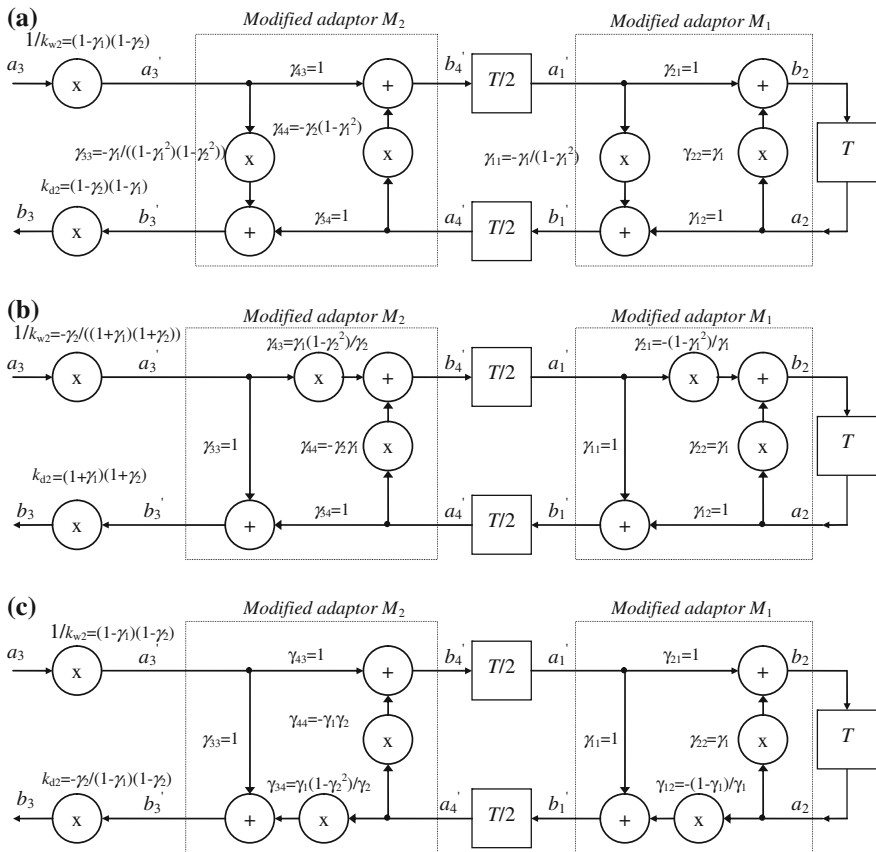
(a)

Modified adaptor $M_2$

Modified adaptor $M_1$

$1/k_{w2}=(1-\gamma_1)(1-\gamma_2)$

$a_3$ x $a_3'$ $\gamma_{43}=1$ + $b_4'$ $T/2$ $a_1'$ $\gamma_{21}=1$ + $b_2$

$\gamma_{33}=-\gamma_1/((1-\gamma_1^2)(1-\gamma_2^2))$ x $\gamma_{44}=-\gamma_2(1-\gamma_1^2)$ x $\gamma_{11}=-\gamma_1/(1-\gamma_1^2)$ x $\gamma_{22}=\gamma_1$ x $T$

$k_{d2}=(1-\gamma_2)(1-\gamma_1)$

$b_3$ x $b_3'$ + $\gamma_{34}=1$ $a_4'$ $T/2$ $b_1'$ + $\gamma_{12}=1$ $a_2$

(b)

Modified adaptor $M_2$

Modified adaptor $M_1$

$1/k_{w2}=-\gamma_2/((1+\gamma_1)(1+\gamma_2))$

$\gamma_{43}=\gamma_1(1-\gamma_2^2)/\gamma_2$

$\gamma_{21}=-(1-\gamma_1^2)/\gamma_1$

$a_3$ x $a_3'$ x + $b_4'$ $T/2$ $a_1'$ x + $b_2$

$\gamma_{33}=1$ $\gamma_{44}=-\gamma_2\gamma_1$ x $\gamma_{11}=1$ $\gamma_{22}=\gamma_1$ x $T$

$k_{d2}=(1+\gamma_1)(1+\gamma_2)$

$b_3$ x $b_3'$ + $\gamma_{34}=1$ $a_4'$ $T/2$ $b_1'$ + $\gamma_{12}=1$ $a_2$

(c)

Modified adaptor $M_2$

Modified adaptor $M_1$

$1/k_{w2}=(1-\gamma_1)(1-\gamma_2)$

$a_3$ x $a_3'$ $\gamma_{43}=1$ + $b_4'$ $T/2$ $a_1'$ $\gamma_{21}=1$ + $b_2$

$\gamma_{44}=-\gamma_1\gamma_2$ x $\gamma_{33}=1$ $\gamma_{11}=1$ $\gamma_{22}=\gamma_1$ x $T$

$k_{d2}=-\gamma_2/(1-\gamma_1)(1-\gamma_2)$ $\gamma_{34}=\gamma_1(1-\gamma_2^2)/\gamma_2$ $\gamma_{12}=-(1-\gamma_1)/\gamma_1$

$b_3$ x $b_3'$ + x $a_4'$ $T/2$ $b_1'$ + x $a_2$